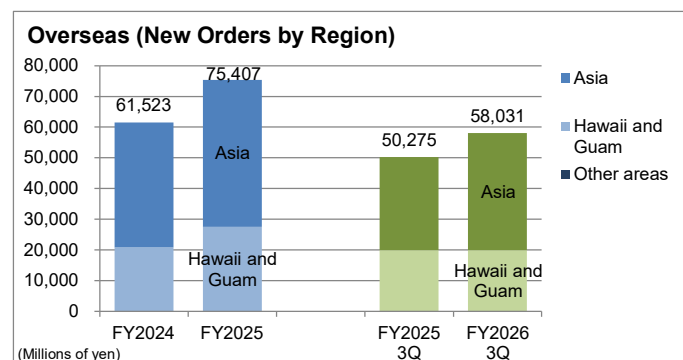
Overseas (New Orders by Region)

80,000
70,000
60,000
50,000
40,000
30,000
20,000
10,000
0

61,523
75,407
Asia
Hawaii and Guam
50,275
58,031
Asia
Hawaii and Guam

FY2024
FY2025
FY2025 3Q
FY2026 3Q

(Millions of yen)

Asia
Hawaii and Guam
Other areas